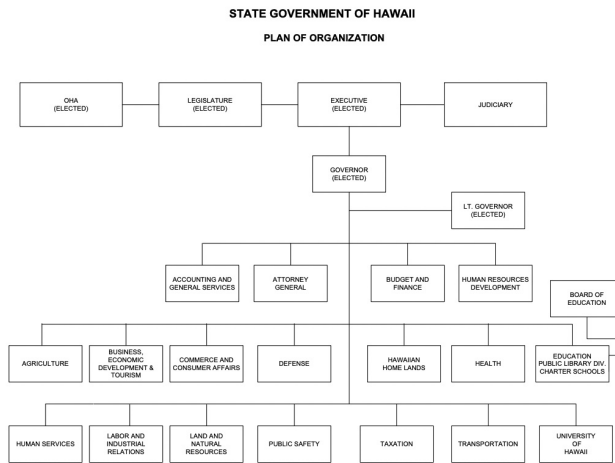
STATE GOVERNMENT OF HAWAII

PLAN OF ORGANIZATION

OHA (ELECTED)

LEGISLATURE (ELECTED)

EXECUTIVE (ELECTED)

JUDICIARY

GOVERNOR (ELECTED)

LT. GOVERNOR (ELECTED)

ACCOUNTING AND GENERAL SERVICES

ATTORNEY GENERAL

BUDGET AND FINANCE

HUMAN RESOURCES DEVELOPMENT

BOARD OF EDUCATION

AGRICULTURE

BUSINESS, ECONOMIC DEVELOPMENT & TOURISM

COMMERCE AND CONSUMER AFFAIRS

DEFENSE

HAWAIIAN HOME LANDS

HEALTH

EDUCATION PUBLIC LIBRARY DIV. CHARTER SCHOOLS

HUMAN SERVICES

LABOR AND INDUSTRIAL RELATIONS

LAND AND NATURAL RESOURCES

PUBLIC SAFETY

TAXATION

TRANSPORTATION

UNIVERSITY OF HAWAII